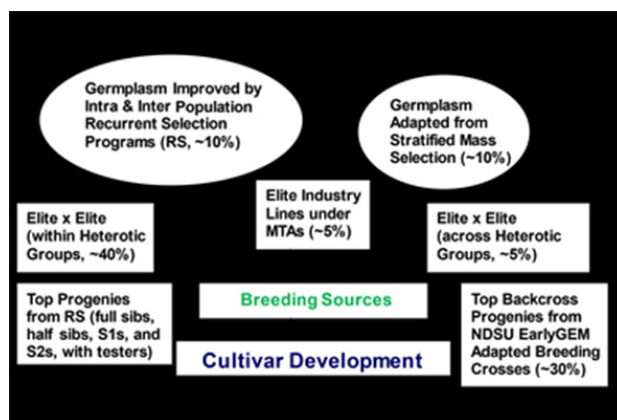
Germplasm Improved by Intra & Inter Population Recurrent Selection Programs (RS, ~10%)

Germplasm Adapted from Stratified Mass Selection (~10%)

Elite Industry Lines under MTAs (~5%)

Elite x Elite (within Heterotic Groups, ~40%)

Elite x Elite (across Heterotic Groups, ~5%)

Top Progenies from RS (full sibs, half sibs, S1s, and S2s, with testers)

Breeding Sources

Cultivar Development

Top Backcross Progenies from NDSU EarlyGEM Adapted Breeding Crosses (~30%)